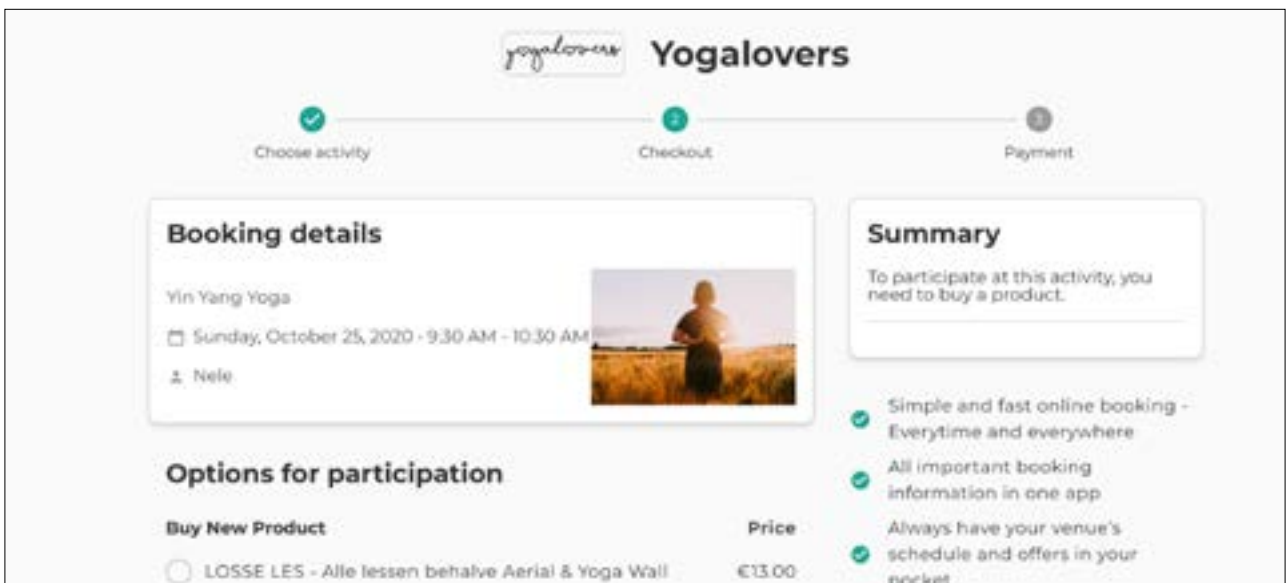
yogalovers Yogalovers

Choose activity

2 Checkout

3 Payment

Booking details

Yin Yang Yoga

Sunday, October 25, 2020 - 9:30 AM - 10:30 AM

Nele

Summary

To participate at this activity, you need to buy a product.

Simple and fast online booking - Everytime and everywhere

All important booking information in one app

Always have your venue's schedule and offers in your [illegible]

Options for participation

| Buy New Product | Price |
|---|---|
| LOSSE LES - Alle lessen behalve Aerial & Yoga Wall | €13.00 |